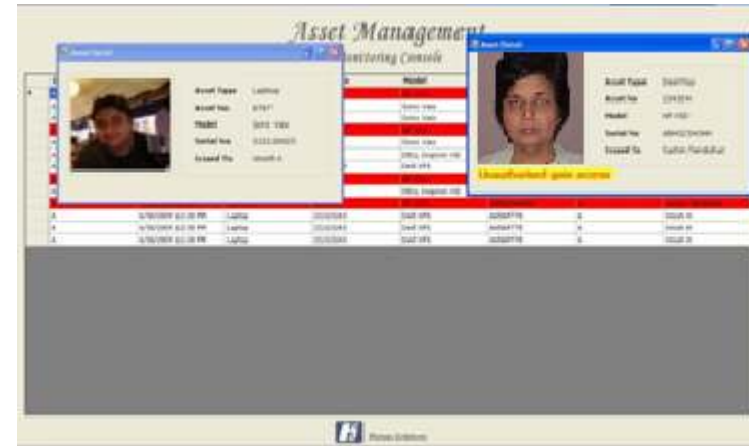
Asset Management
Monitoring Console

Asset Detail
Asset Type Laptop
Asset No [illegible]
Model Sony Vaio
Serial No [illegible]
Issued To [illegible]

Asset Detail
Asset Type Desktop
Asset No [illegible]
Model HP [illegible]
Serial No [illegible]
Issued To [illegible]
Unauthorised gate access

Model
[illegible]
Sony Vaio
Sony Vaio
HP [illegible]
Sony Vaio
DELL Inspiron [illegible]
Dell XPS
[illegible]
DELL Inspiron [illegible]

| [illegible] | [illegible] | Laptop | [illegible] | Dell XPS | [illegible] | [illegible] | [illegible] |
| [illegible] | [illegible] | Laptop | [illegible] | Dell XPS | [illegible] | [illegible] | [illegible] |
| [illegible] | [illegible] | Laptop | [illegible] | Dell XPS | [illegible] | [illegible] | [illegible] |
| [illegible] | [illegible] | Laptop | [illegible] | Dell XPS | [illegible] | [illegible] | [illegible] |

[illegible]